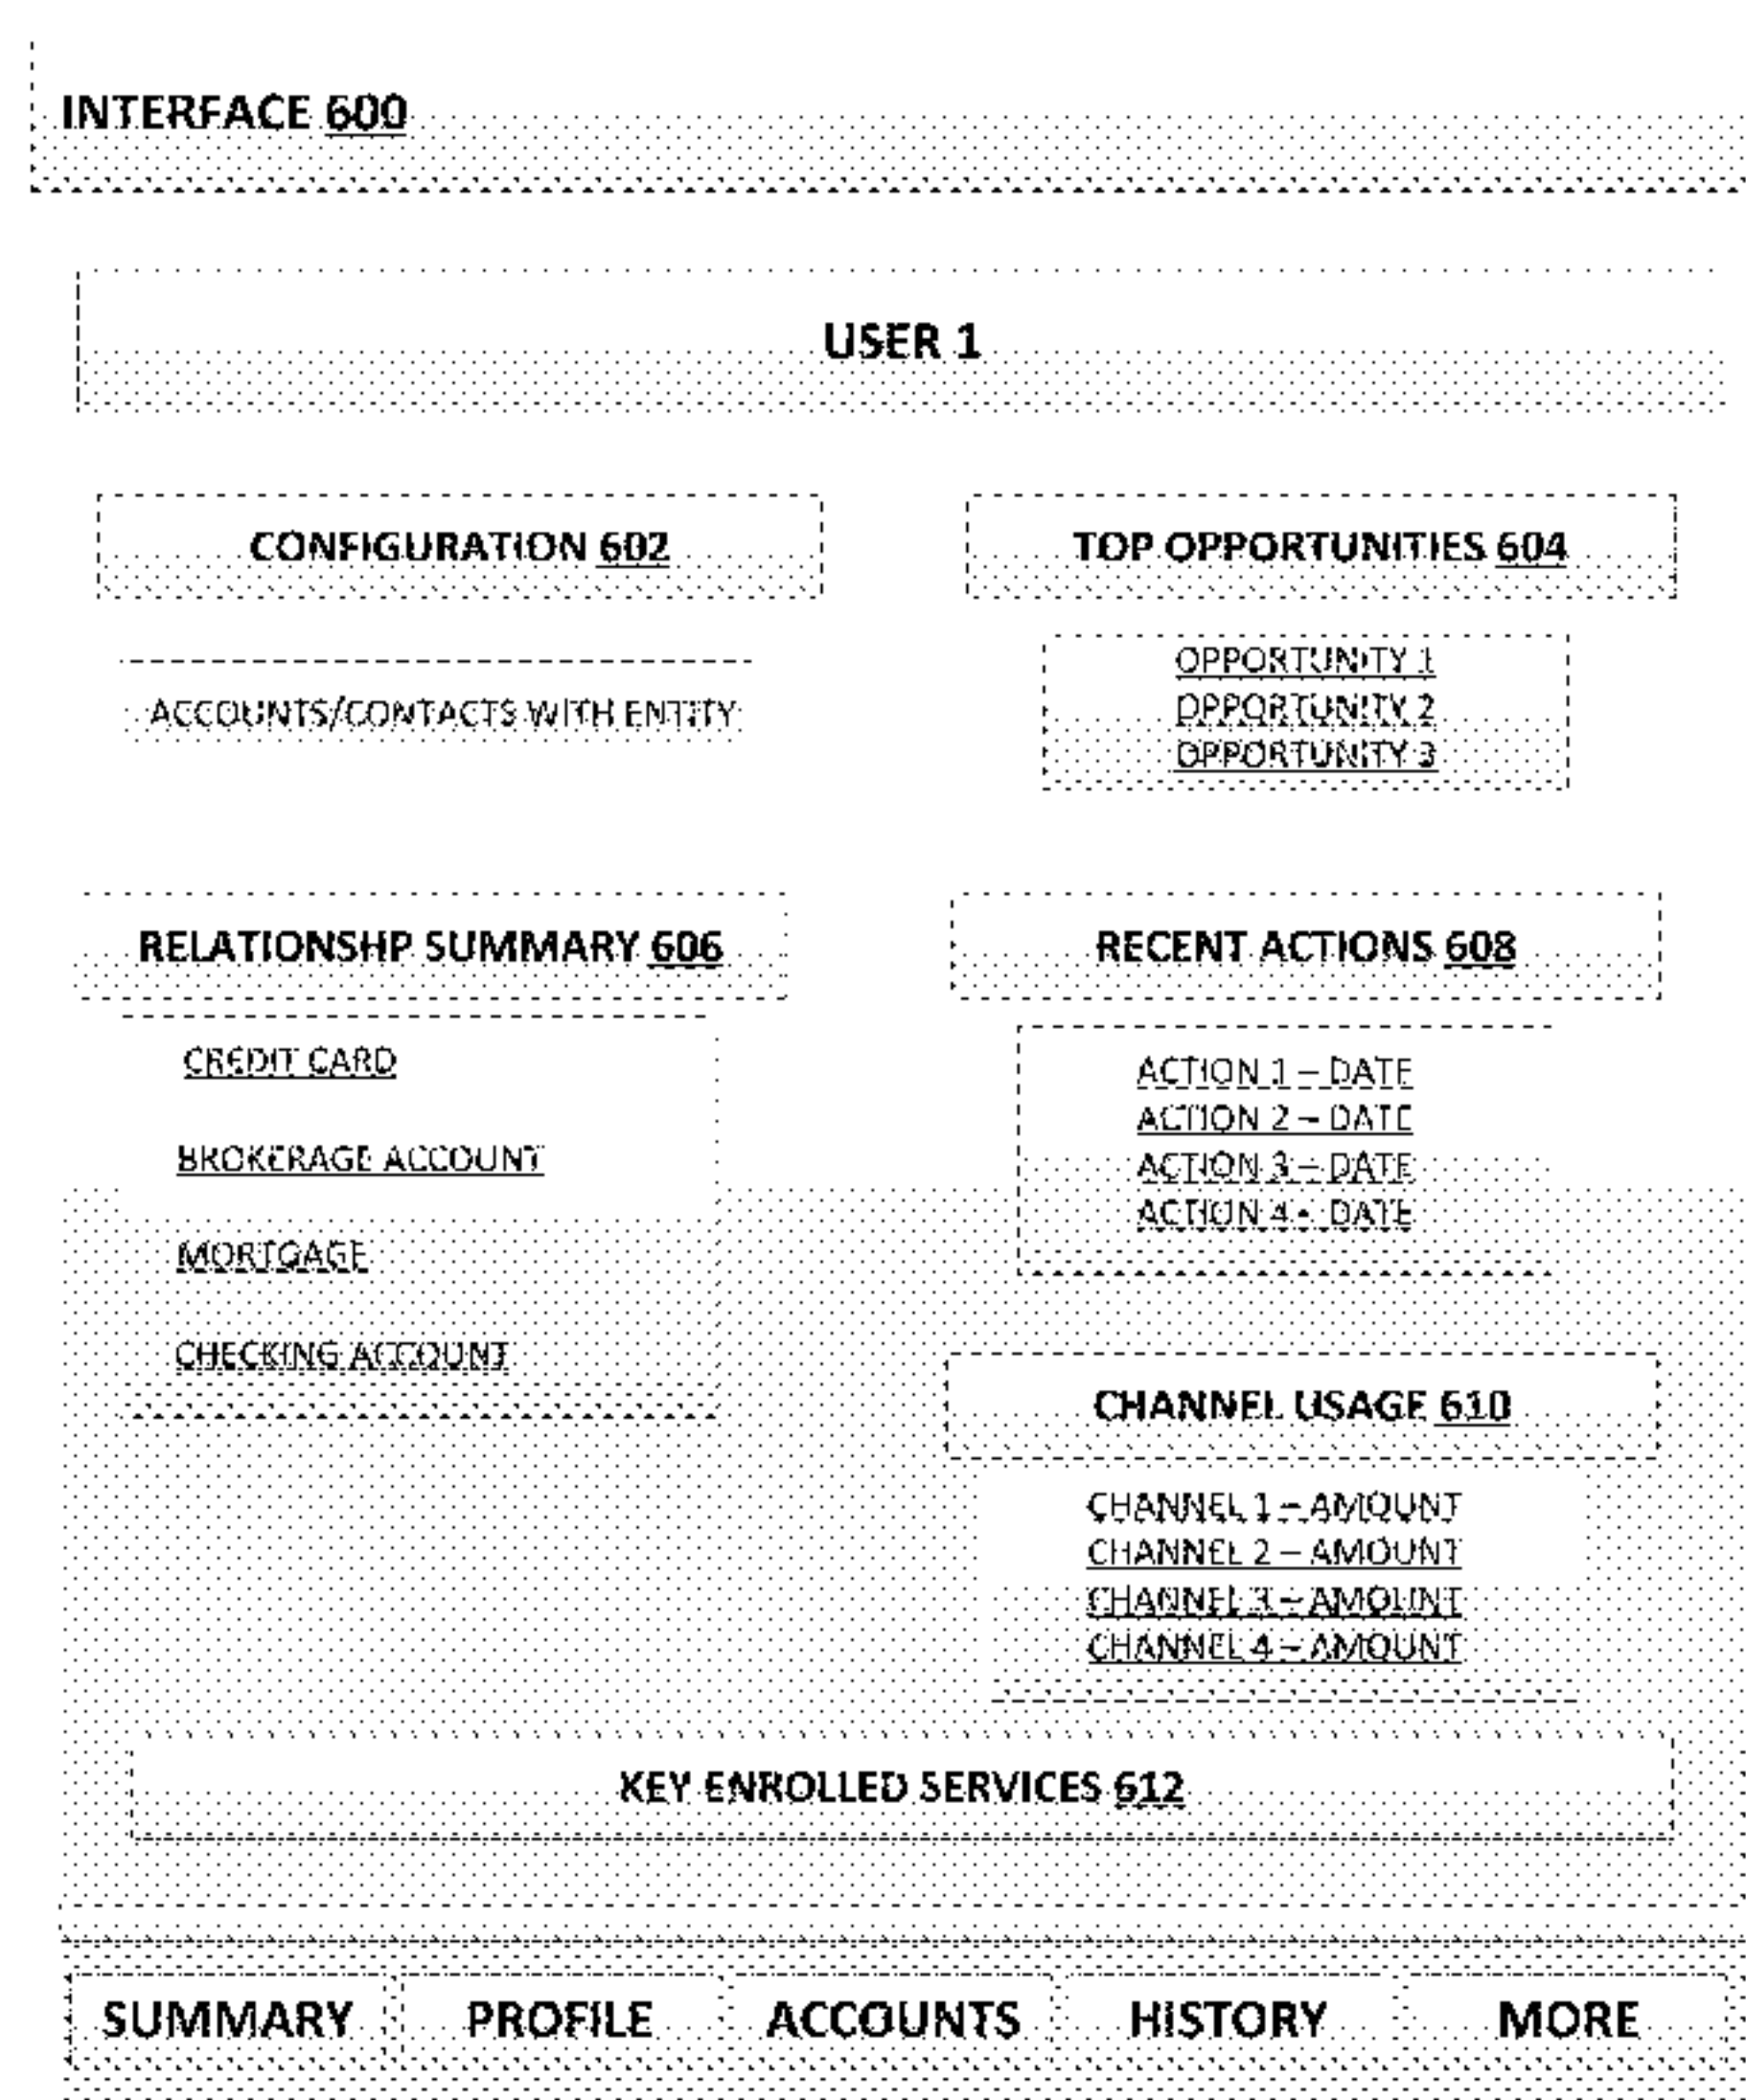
INTERFACE 600

USER 1

CONFIGURATION 602

ACCOUNTS/CONTACTS WITH ENTITY

TOP OPPORTUNITIES 604

OPPORTUNITY 1
OPPORTUNITY 2
OPPORTUNITY 3

RELATIONSHP SUMMARY 606

CREDIT CARD

BROKERAGE ACCOUNT

MORTGAGE

CHECKING ACCOUNT

RECENT ACTIONS 608

ACTION 1 – DATE
ACTION 2 – DATE
ACTION 3 – DATE
ACTION 4 – DATE

CHANNEL USAGE 610

CHANNEL 1 – AMOUNT
CHANNEL 2 – AMOUNT
CHANNEL 3 – AMOUNT
CHANNEL 4 – AMOUNT

KEY ENROLLED SERVICES 612

SUMMARY PROFILE ACCOUNTS HISTORY MORE